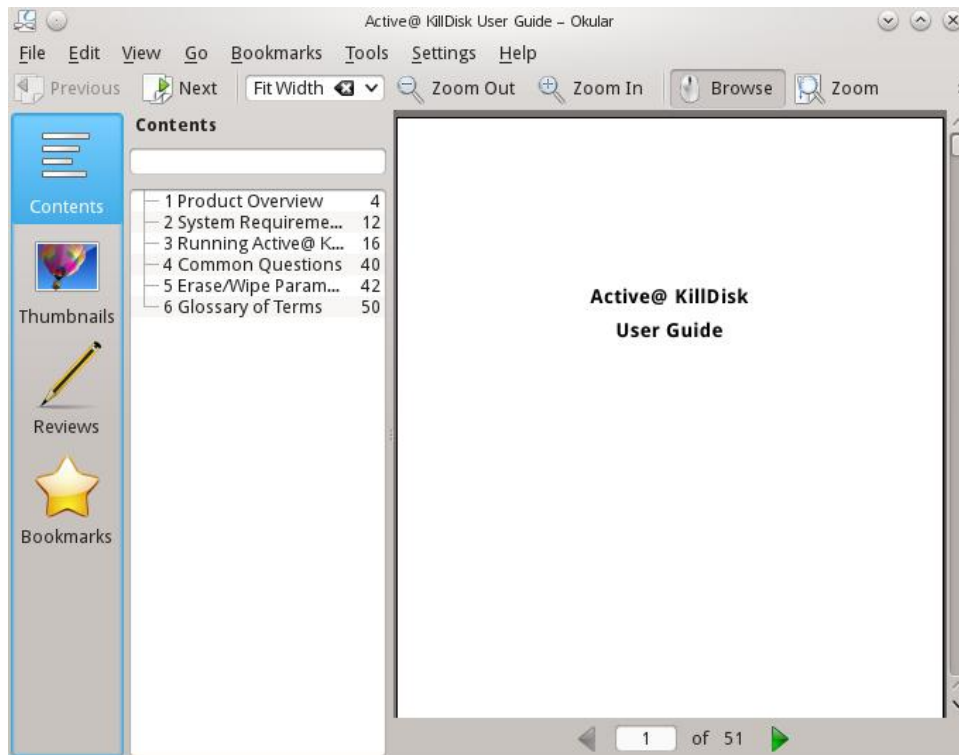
Active@ KillDisk User Guide – Okular

File Edit View Go Bookmarks Tools Settings Help

Previous Next Fit Width Zoom Out Zoom In Browse Zoom

Contents
Thumbnails
Reviews
Bookmarks

Contents

| | |
|---|---|
| 1 Product Overview | 4 |
| 2 System Requireme... | 12 |
| 3 Running Active@ K... | 16 |
| 4 Common Questions | 40 |
| 5 Erase/Wipe Param... | 42 |
| 6 Glossary of Terms | 50 |

Active@ KillDisk
User Guide

1 of 51